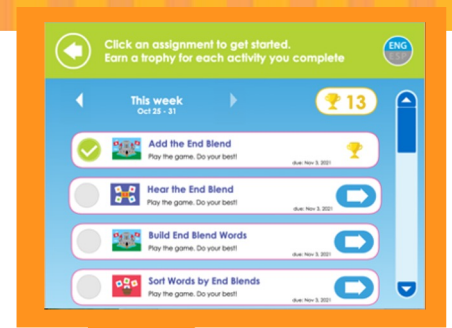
Click an assignment to get started.
Earn a trophy for each activity you complete

ENG
ESP

This week
Oct 25 - 31

13

Add the End Blend
Play the game. Do your best!
due: Nov 5, 2021

Hear the End Blend
Play the game. Do your best!
due: Nov 5, 2021

Build End Blend Words
Play the game. Do your best!
due: Nov 5, 2021

Sort Words by End Blends
Play the game. Do your best!
due: Nov 5, 2021